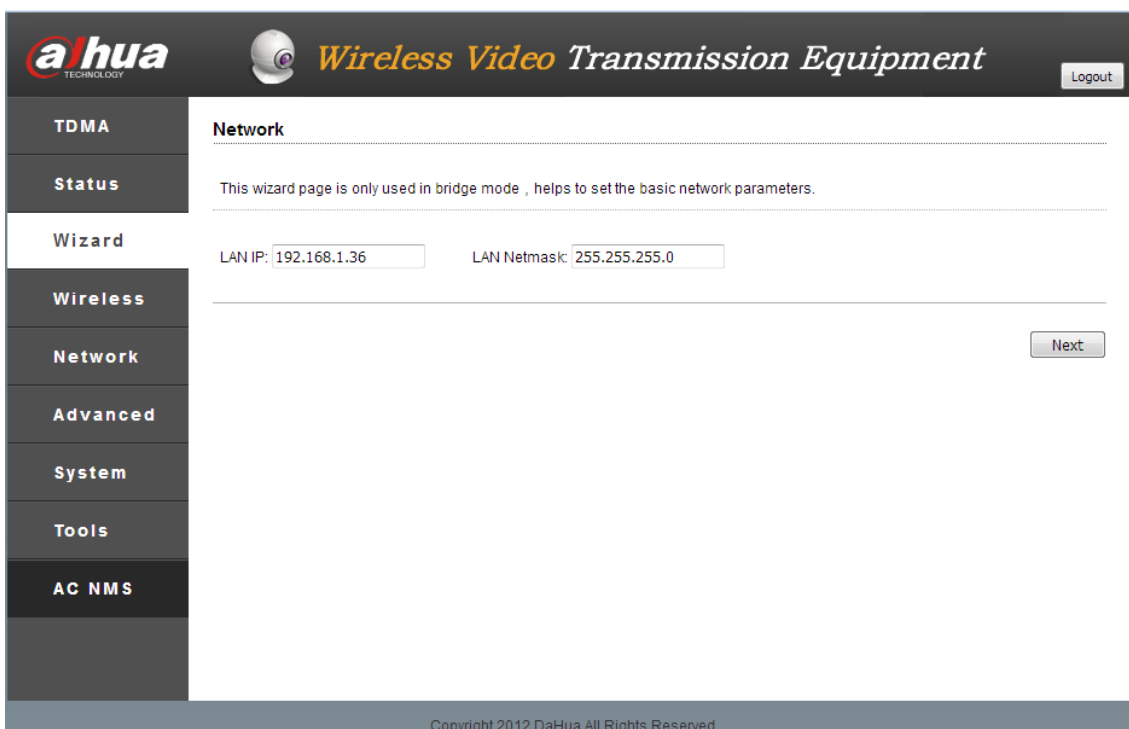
alhua TECHNOLOGY

Wireless Video Transmission Equipment

Logout

TDMA

Status

Wizard

Wireless

Network

Advanced

System

Tools

AC NMS

Network

This wizard page is only used in bridge mode，helps to set the basic network parameters.

LAN IP: 192.168.1.36

LAN Netmask: 255.255.255.0

Next

Copyright 2012 DaHua All Rights Reserved